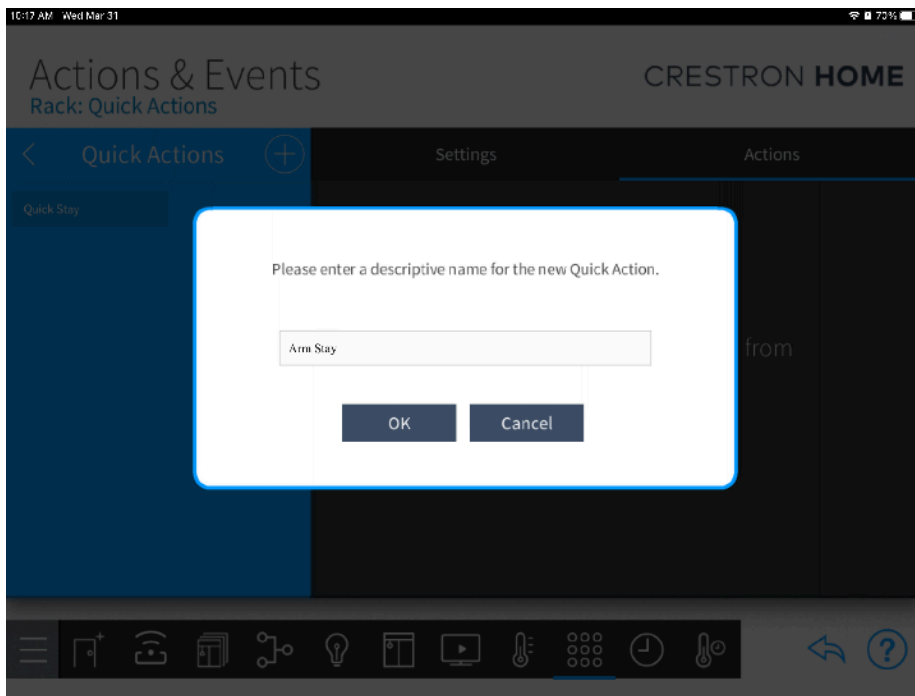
10:17 AM Wed Mar 31

73%

Actions & Events
Rack: Quick Actions

CRESTRON HOME

Quick Actions

Settings

Actions

Quick Stay

Please enter a descriptive name for the new Quick Action.

Arm Stay

from

OK

Cancel